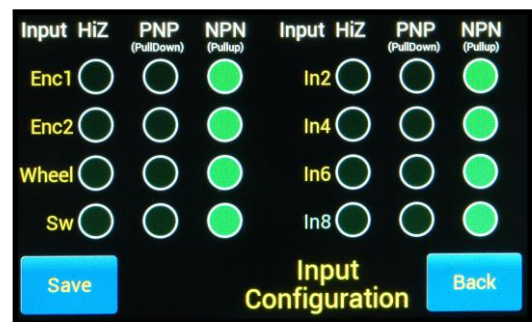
| Input | HiZ | PNP (PullDown) | NPN (Pullup) | Input | HiZ | PNP (PullDown) | NPN (Pullup) |
|---|---|---|---|---|---|---|---|
| Enc1 | | | | In2 | | | |
| Enc2 | | | | In4 | | | |
| Wheel | | | | In6 | | | |
| Sw | | | | In8 | | | |

Save

Input Configuration

Back